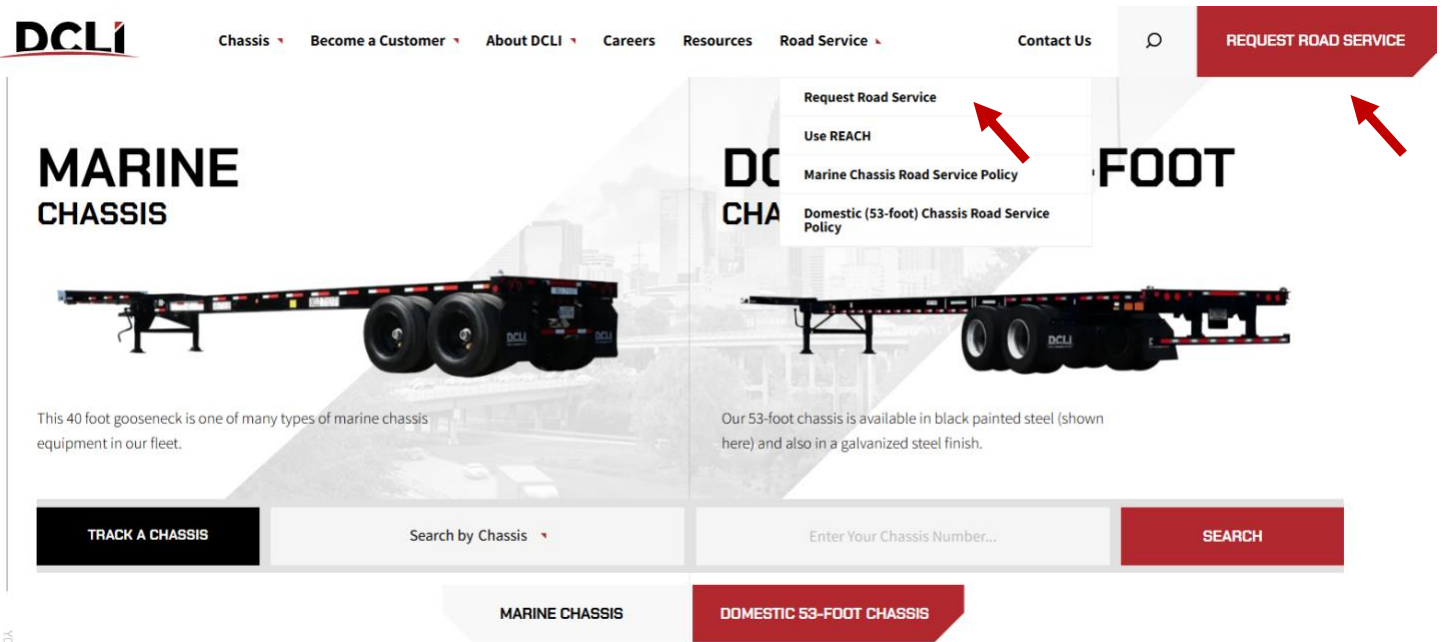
DCLI

Chassis Become a Customer About DCLI Careers Resources Road Service Contact Us REQUEST ROAD SERVICE

Request Road Service
Use REACH
Marine Chassis Road Service Policy
Domestic (53-foot) Chassis Road Service Policy

MARINE
CHASSIS

This 40 foot gooseneck is one of many types of marine chassis equipment in our fleet.

DC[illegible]FOOT
CHA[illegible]

Our 53-foot chassis is available in black painted steel (shown here) and also in a galvanized steel finish.

TRACK A CHASSIS
Search by Chassis
Enter Your Chassis Number...
SEARCH

MARINE CHASSIS
DOMESTIC 53-FOOT CHASSIS